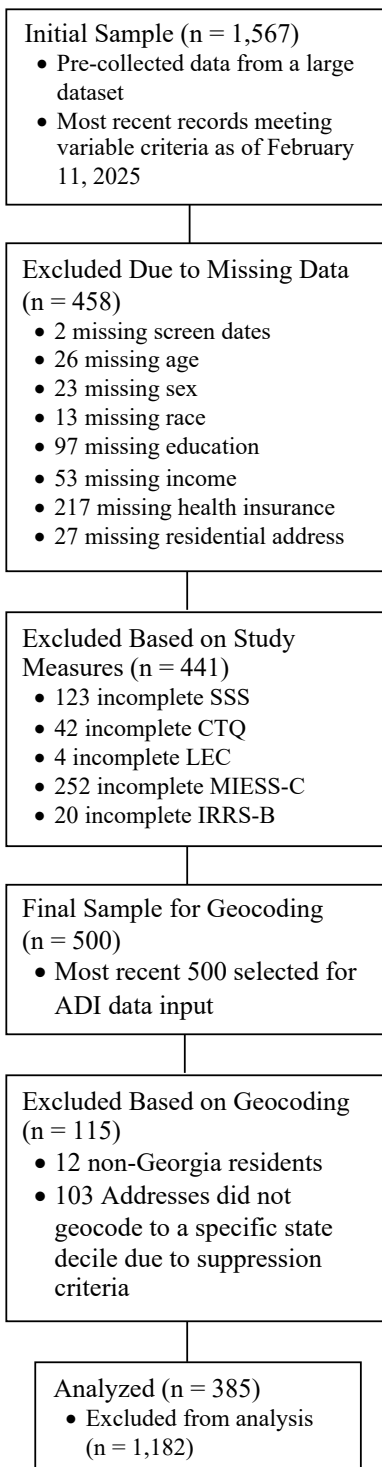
Initial Sample (n = 1,567)
- Pre-collected data from a large dataset
- Most recent records meeting variable criteria as of February 11, 2025

Excluded Due to Missing Data (n = 458)
- 2 missing screen dates
- 26 missing age
- 23 missing sex
- 13 missing race
- 97 missing education
- 53 missing income
- 217 missing health insurance
- 27 missing residential address

Excluded Based on Study Measures (n = 441)
- 123 incomplete SSS
- 42 incomplete CTQ
- 4 incomplete LEC
- 252 incomplete MIESS-C
- 20 incomplete IRRS-B

Final Sample for Geocoding (n = 500)
- Most recent 500 selected for ADI data input

Excluded Based on Geocoding (n = 115)
- 12 non-Georgia residents
- 103 Addresses did not geocode to a specific state decile due to suppression criteria

Analyzed (n = 385)
- Excluded from analysis (n = 1,182)